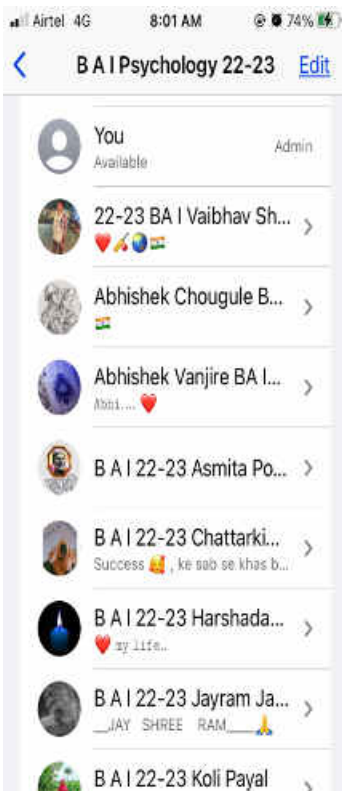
Airtel 4G 8:01 AM 74%

B A I Psychology 22-23 Edit

You
Available
Admin

22-23 BA I Vaibhav Sh...
❤️🏏🌍🇮🇳

Abhishek Chougule B...
🇮🇳

Abhishek Vanjire BA I...
Abhi.... ❤️

B A I 22-23 Asmita Po...

B A I 22-23 Chattarki...
Success 🥰 , ke sab se khas b...

B A I 22-23 Harshada...
❤️ my life..

B A I 22-23 Jayram Ja...
__JAY SHREE RAM____🙏

B A I 22-23 Koli Payal